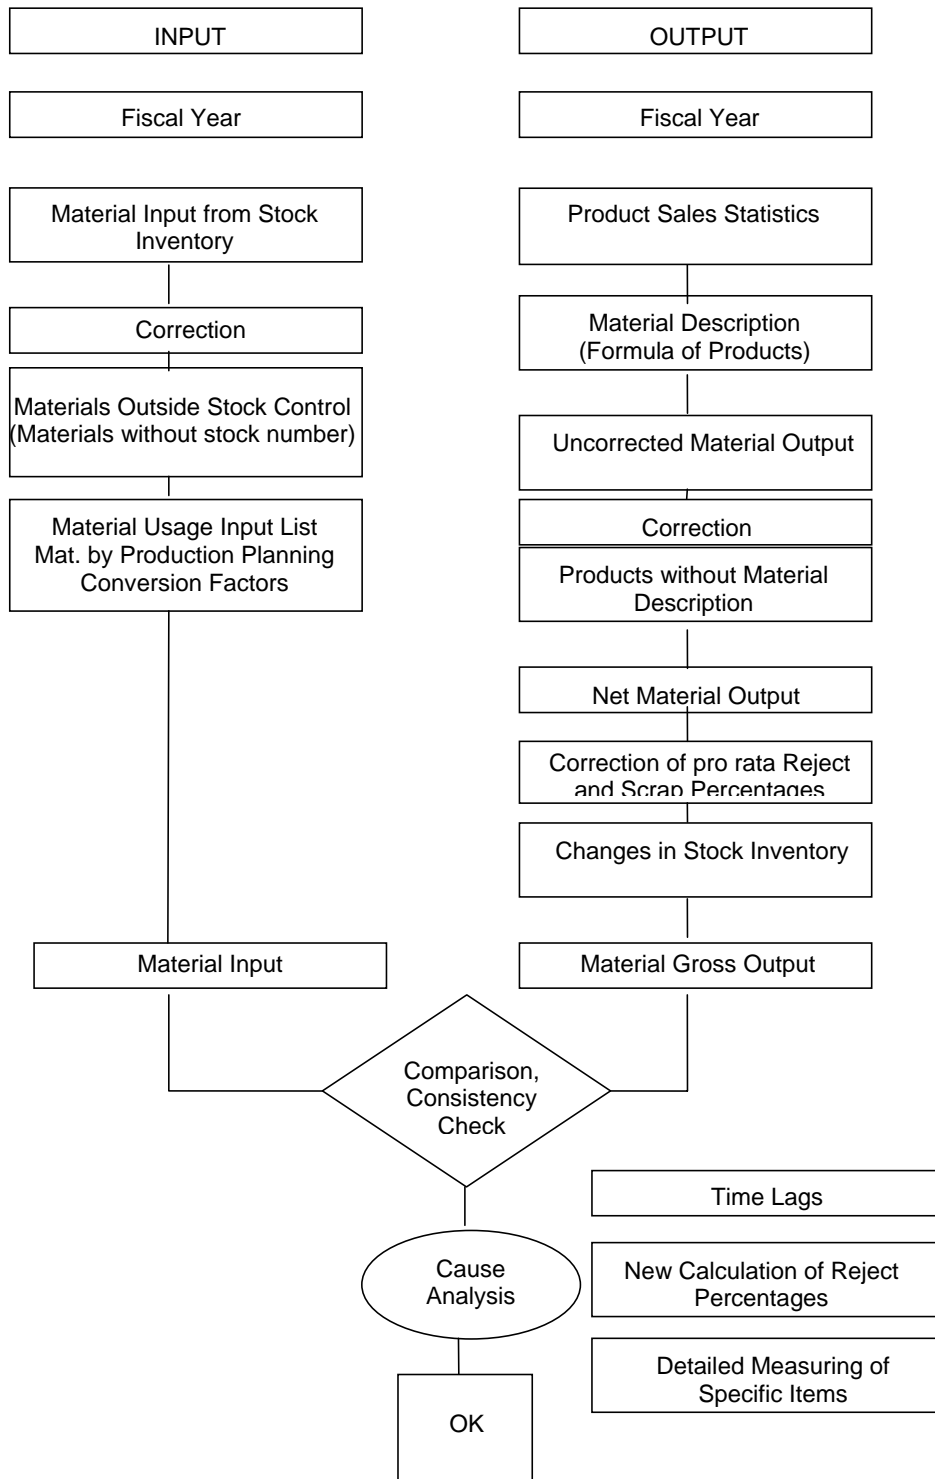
INPUT

OUTPUT

Fiscal Year

Fiscal Year

Material Input from Stock Inventory

Correction

Materials Outside Stock Control (Materials without stock number)

Material Usage Input List Mat. by Production Planning Conversion Factors

Product Sales Statistics

Material Description (Formula of Products)

Uncorrected Material Output

Correction

Products without Material Description

Net Material Output

Correction of pro rata Reject and Scrap Percentages

Changes in Stock Inventory

Material Input

Material Gross Output

Comparison, Consistency Check

Time Lags

Cause Analysis

New Calculation of Reject Percentages

Detailed Measuring of Specific Items

OK